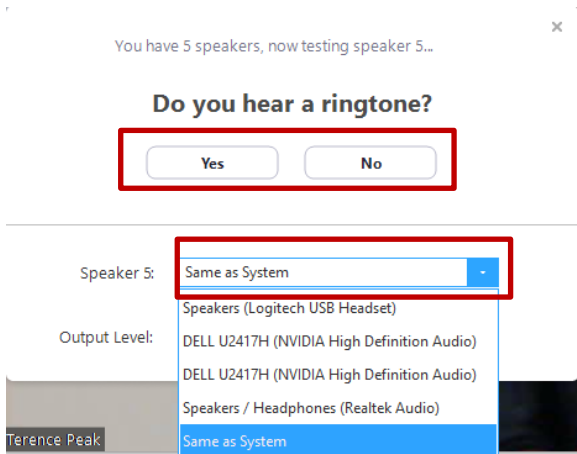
×

You have 5 speakers, now testing speaker 5...

Do you hear a ringtone?

Yes

No

Speaker 5: Same as System

Speakers (Logitech USB Headset)

Output Level:

DELL U2417H (NVIDIA High Definition Audio)

DELL U2417H (NVIDIA High Definition Audio)

Speakers / Headphones (Realtek Audio)

Same as System

Terence Peak